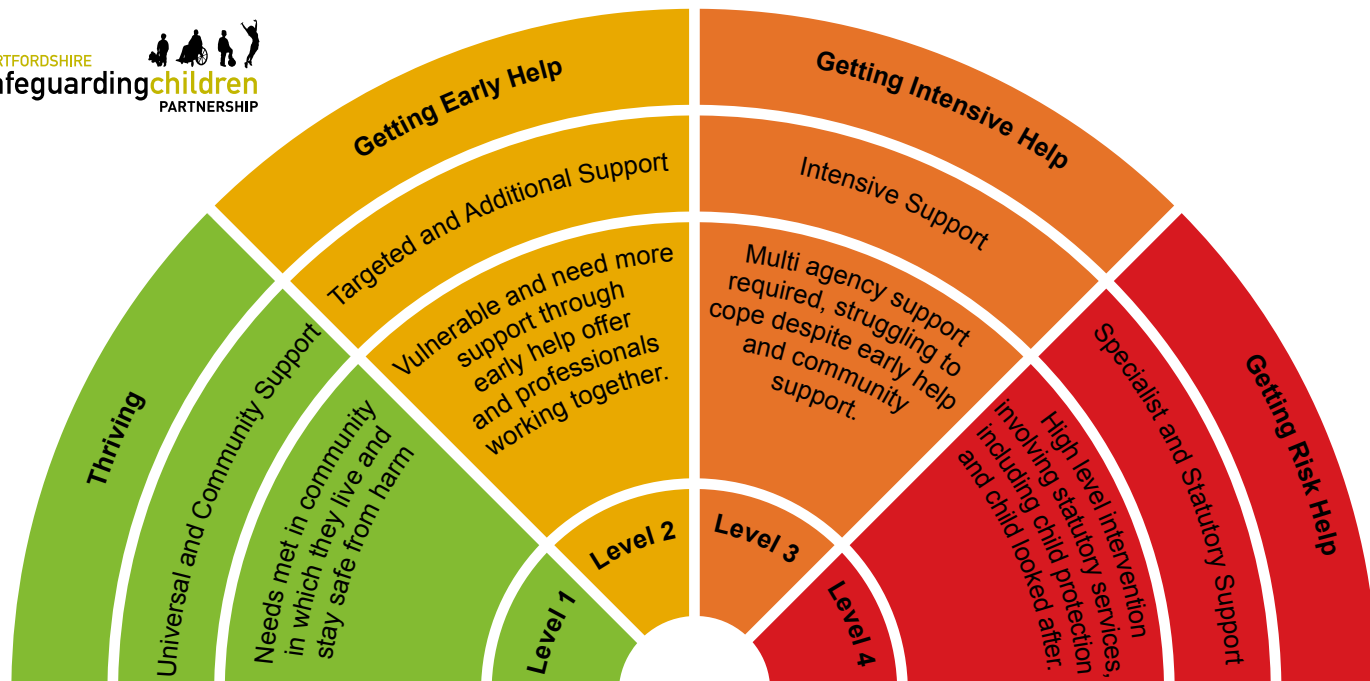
RTFORDSHIRE
afeguardingchildren
PARTNERSHIP

Thriving

Universal and Community Support

Needs met in community in which they live and stay safe from harm

Level 1

Getting Early Help

Targeted and Additional Support

Vulnerable and need more support through early help offer and professionals working together.

Level 2

Getting Intensive Help

Intensive Support

Multi agency support required, struggling to cope despite early help and community support.

Level 3

Getting Risk Help

Specialist and Statutory Support

High level intervention involving statutory services, including child protection and child looked after.

Level 4